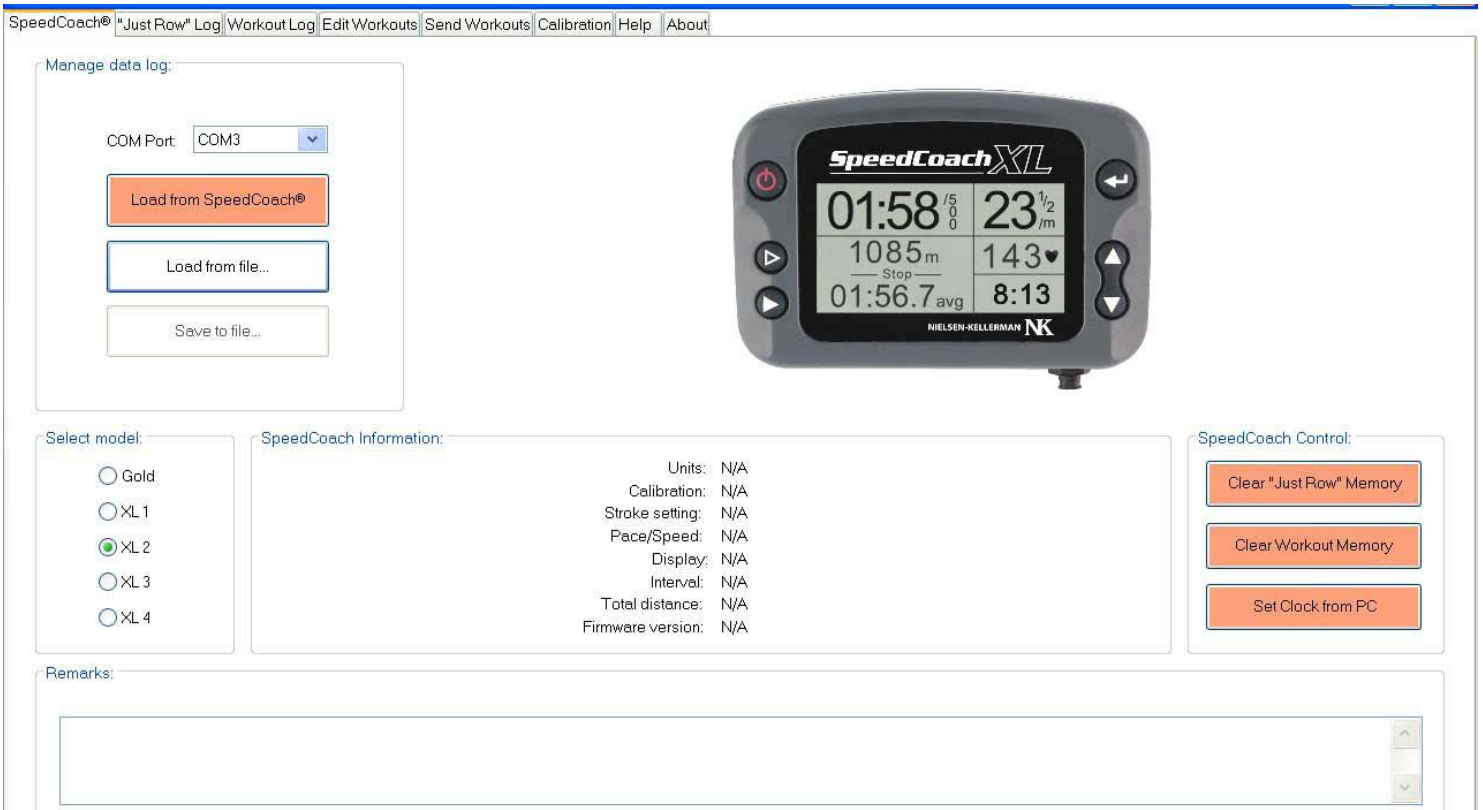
SpeedCoach® "Just Row" Log Workout Log Edit Workouts Send Workouts Calibration Help About

Manage data log:

COM Port: COM3

Load from SpeedCoach®

Load from file...

Save to file...

SpeedCoach XL

01:58 /500

23 1/2 /m

1085m

Stop

143

01:56.7avg

8:13

NIELSEN-KELLERMAN NK

Select model:

Gold

XL 1

XL 2

XL 3

XL 4

SpeedCoach Information:

Units: N/A
Calibration: N/A
Stroke setting: N/A
Pace/Speed: N/A
Display: N/A
Interval: N/A
Total distance: N/A
Firmware version: N/A

SpeedCoach Control:

Clear "Just Row" Memory

Clear Workout Memory

Set Clock from PC

Remarks: